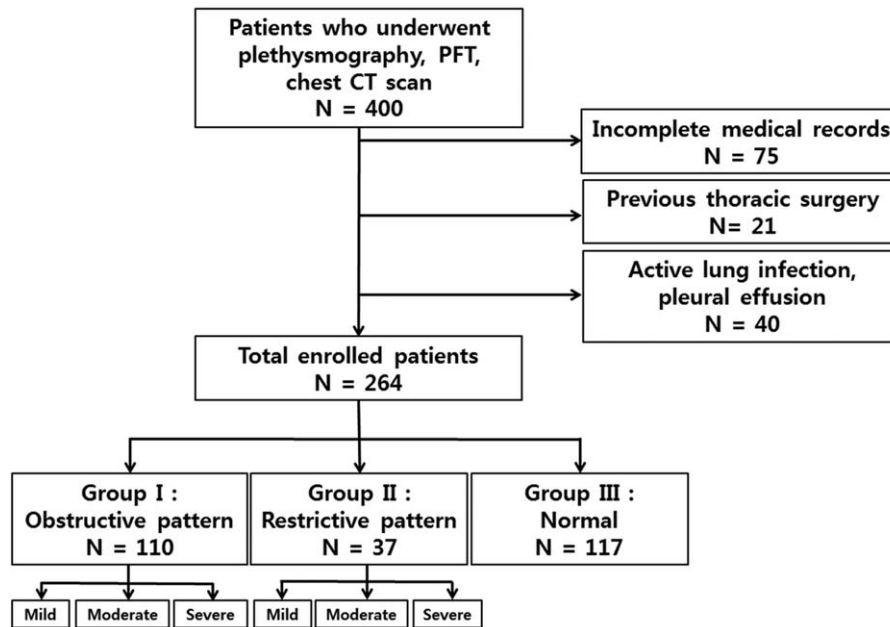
Patients who underwent plethysmography, PFT, chest CT scan
N = 400

Incomplete medical records
N = 75

Previous thoracic surgery
N= 21

Active lung infection, pleural effusion
N = 40

Total enrolled patients
N = 264

Group I :
Obstructive pattern
N = 110

Group II :
Restrictive pattern
N = 37

Group III :
Normal
N = 117

Mild
Moderate
Severe

Mild
Moderate
Severe